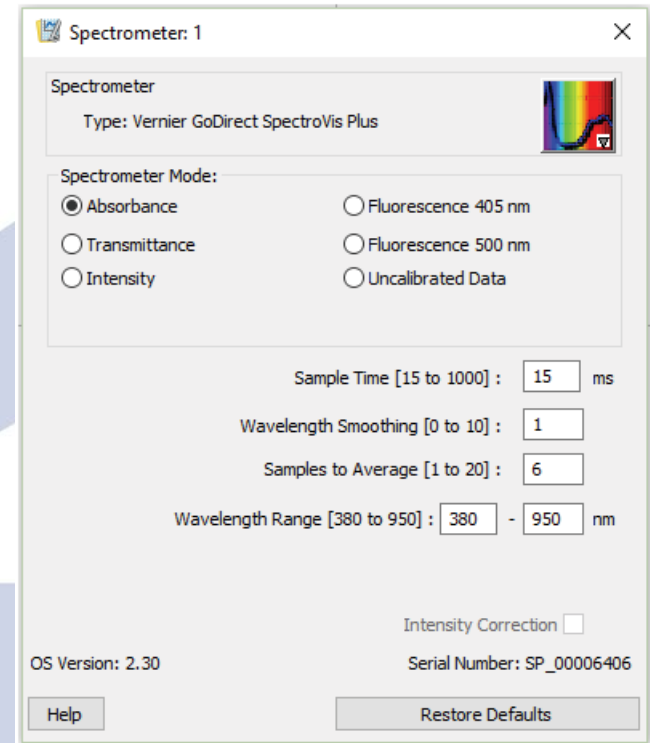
Spectrometer: 1

Spectrometer
Type: Vernier GoDirect SpectroVis Plus

Spectrometer Mode:
Absorbance
Fluorescence 405 nm
Transmittance
Fluorescence 500 nm
Intensity
Uncalibrated Data

Sample Time [15 to 1000] : 15 ms
Wavelength Smoothing [0 to 10] : 1
Samples to Average [1 to 20] : 6
Wavelength Range [380 to 950] : 380 - 950 nm

Intensity Correction

OS Version: 2.30
Serial Number: SP_00006406

Help
Restore Defaults